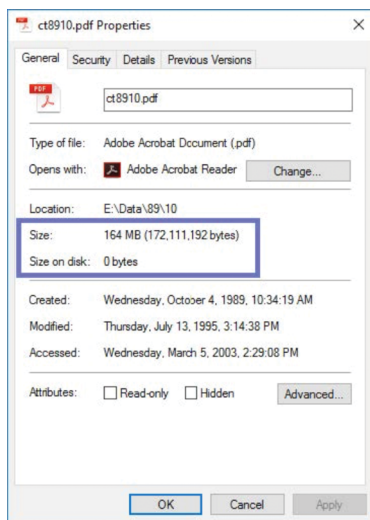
ct8910.pdf Properties

×

General | Security | Details | Previous Versions

PDF

ct8910.pdf

Type of file: Adobe Acrobat Document (.pdf)

Opens with: Adobe Acrobat Reader Change...

Location: E:\Data\89\10

Size: 164 MB (172,111,192 bytes)

Size on disk: 0 bytes

Created: Wednesday, October 4, 1989, 10:34:19 AM

Modified: Thursday, July 13, 1995, 3:14:38 PM

Accessed: Wednesday, March 5, 2003, 2:29:08 PM

Attributes: Read-only Hidden Advanced...

OK Cancel Apply